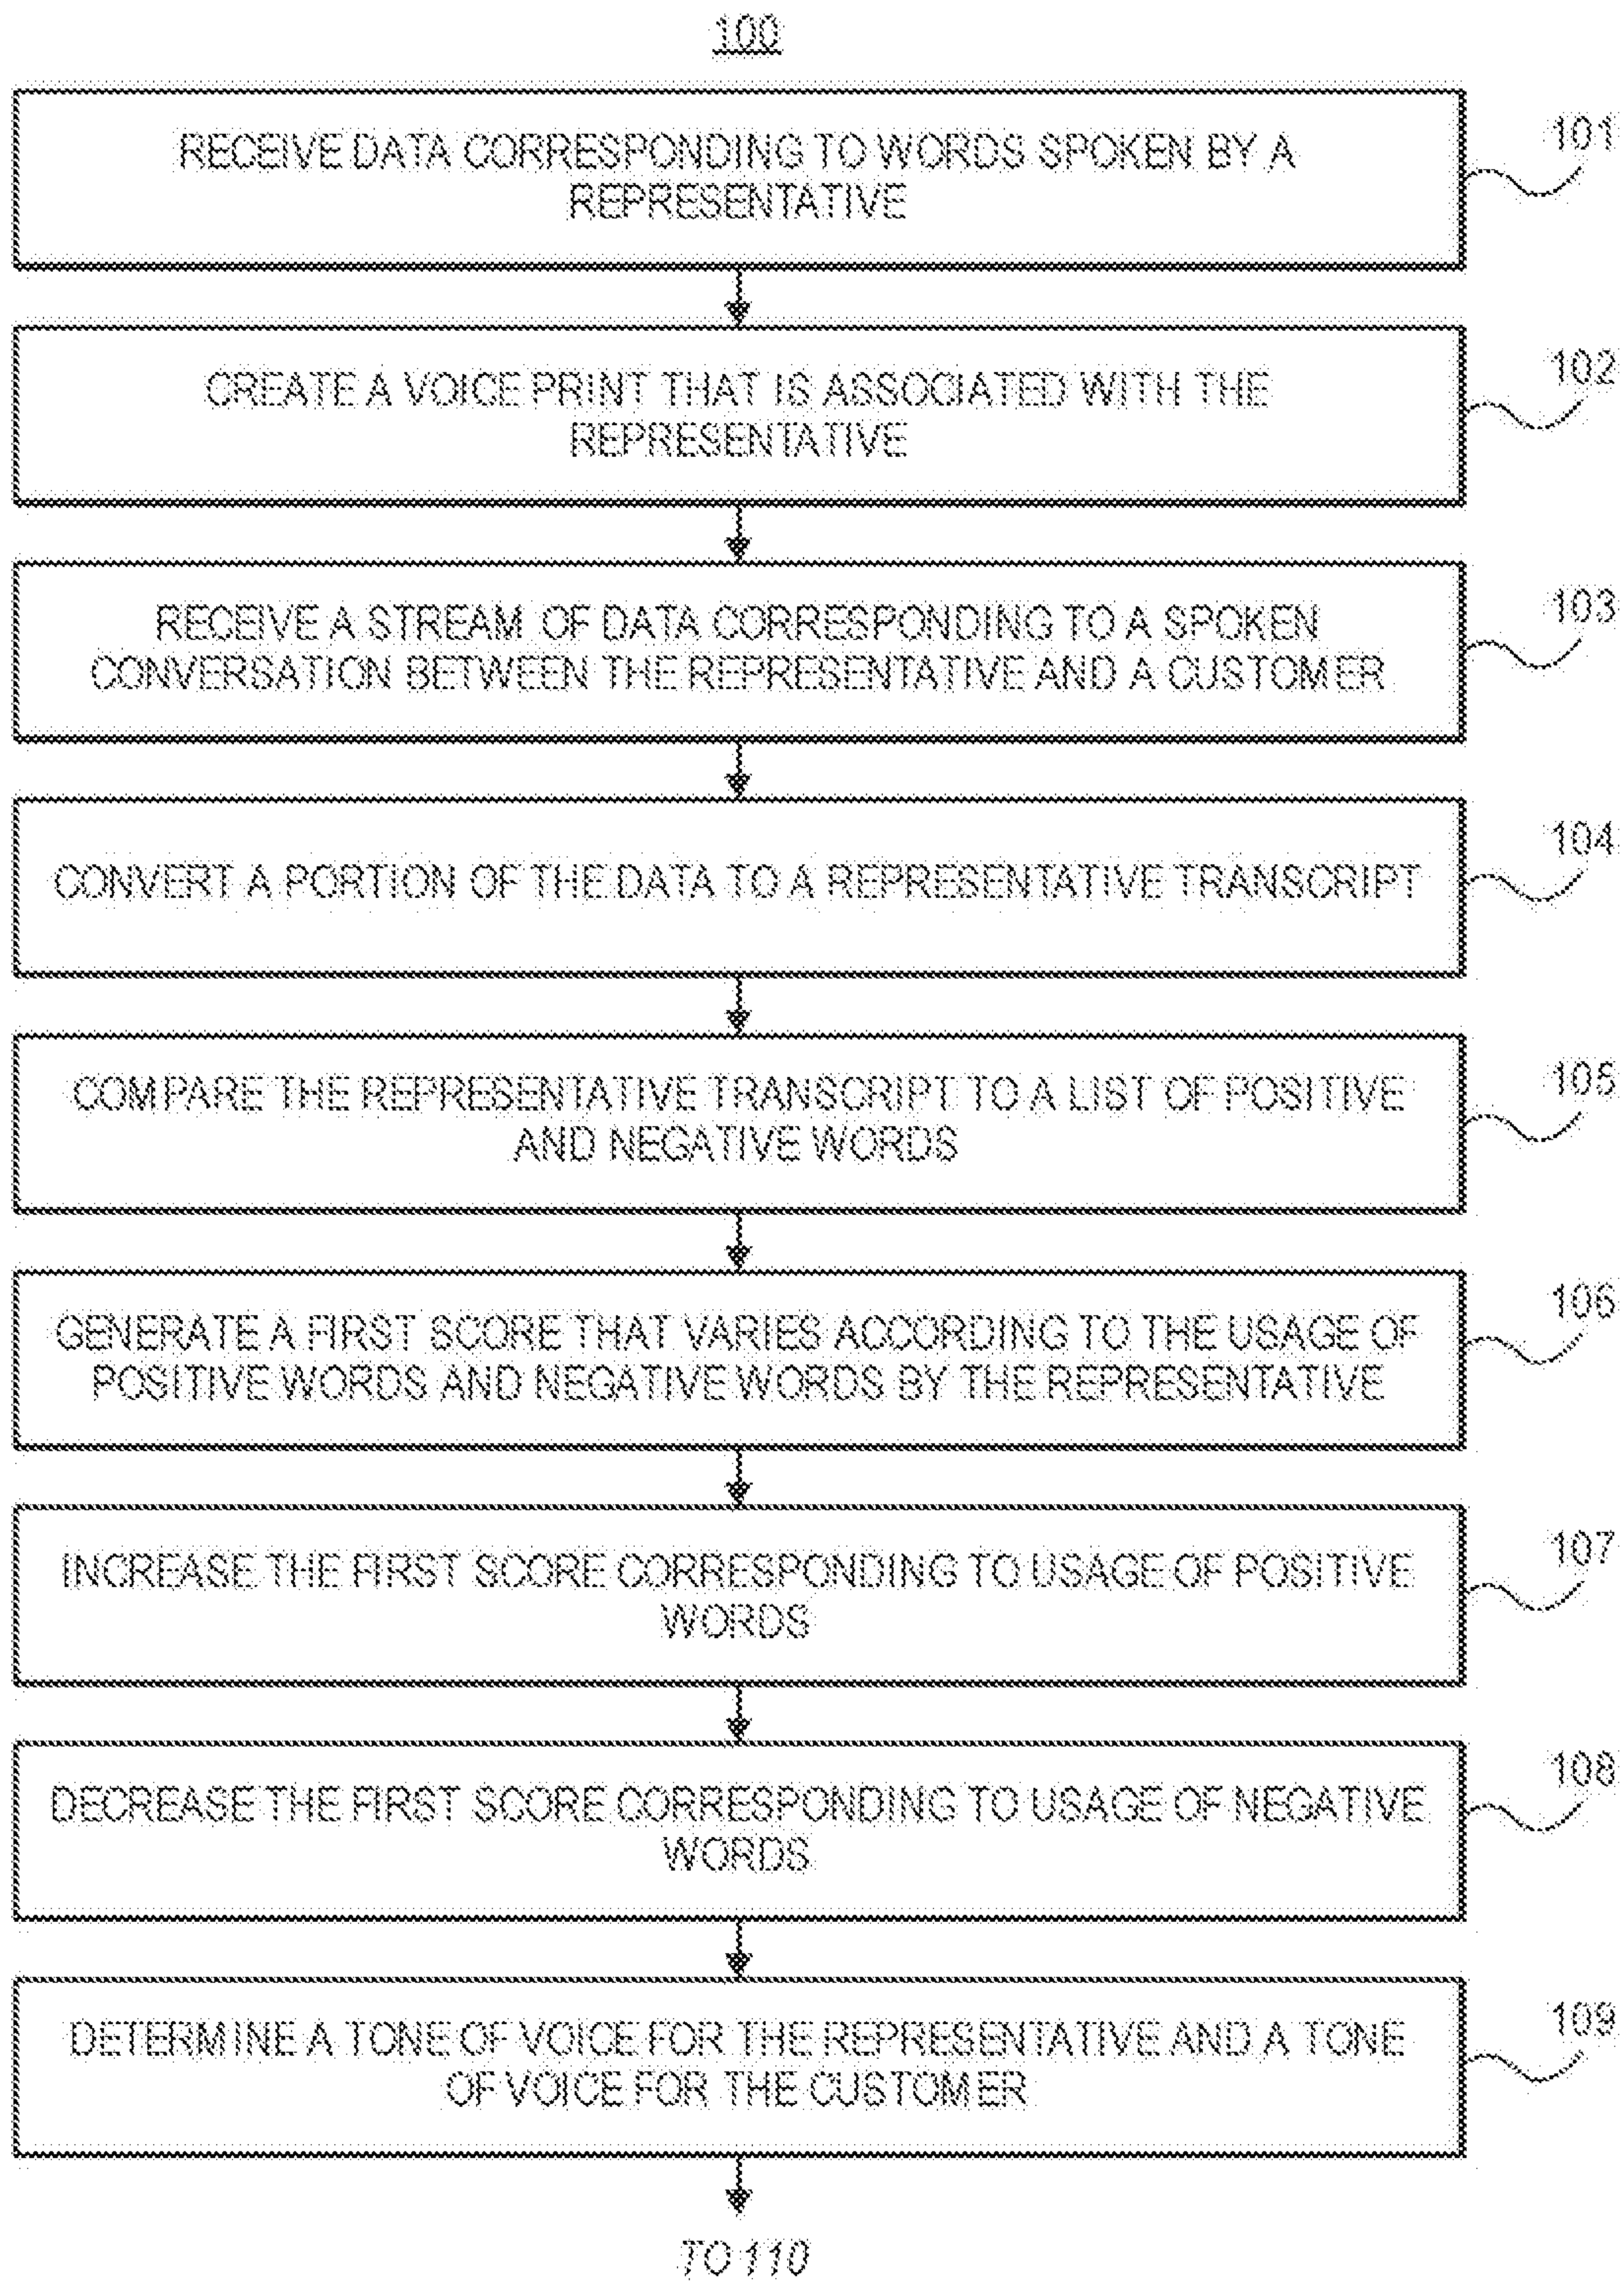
100

RECEIVE DATA CORRESPONDING TO WORDS SPOKEN BY A REPRESENTATIVE

101

CREATE A VOICE PRINT THAT IS ASSOCIATED WITH THE REPRESENTATIVE

102

RECEIVE A STREAM OF DATA CORRESPONDING TO A SPOKEN CONVERSATION BETWEEN THE REPRESENTATIVE AND A CUSTOMER

103

CONVERT A PORTION OF THE DATA TO A REPRESENTATIVE TRANSCRIPT

104

COMPARE THE REPRESENTATIVE TRANSCRIPT TO A LIST OF POSITIVE AND NEGATIVE WORDS

105

GENERATE A FIRST SCORE THAT VARIES ACCORDING TO THE USAGE OF POSITIVE WORDS AND NEGATIVE WORDS BY THE REPRESENTATIVE

106

INCREASE THE FIRST SCORE CORRESPONDING TO USAGE OF POSITIVE WORDS

107

DECREASE THE FIRST SCORE CORRESPONDING TO USAGE OF NEGATIVE WORDS

108

DETERMINE A TONE OF VOICE FOR THE REPRESENTATIVE AND A TONE OF VOICE FOR THE CUSTOMER

109

TO 110